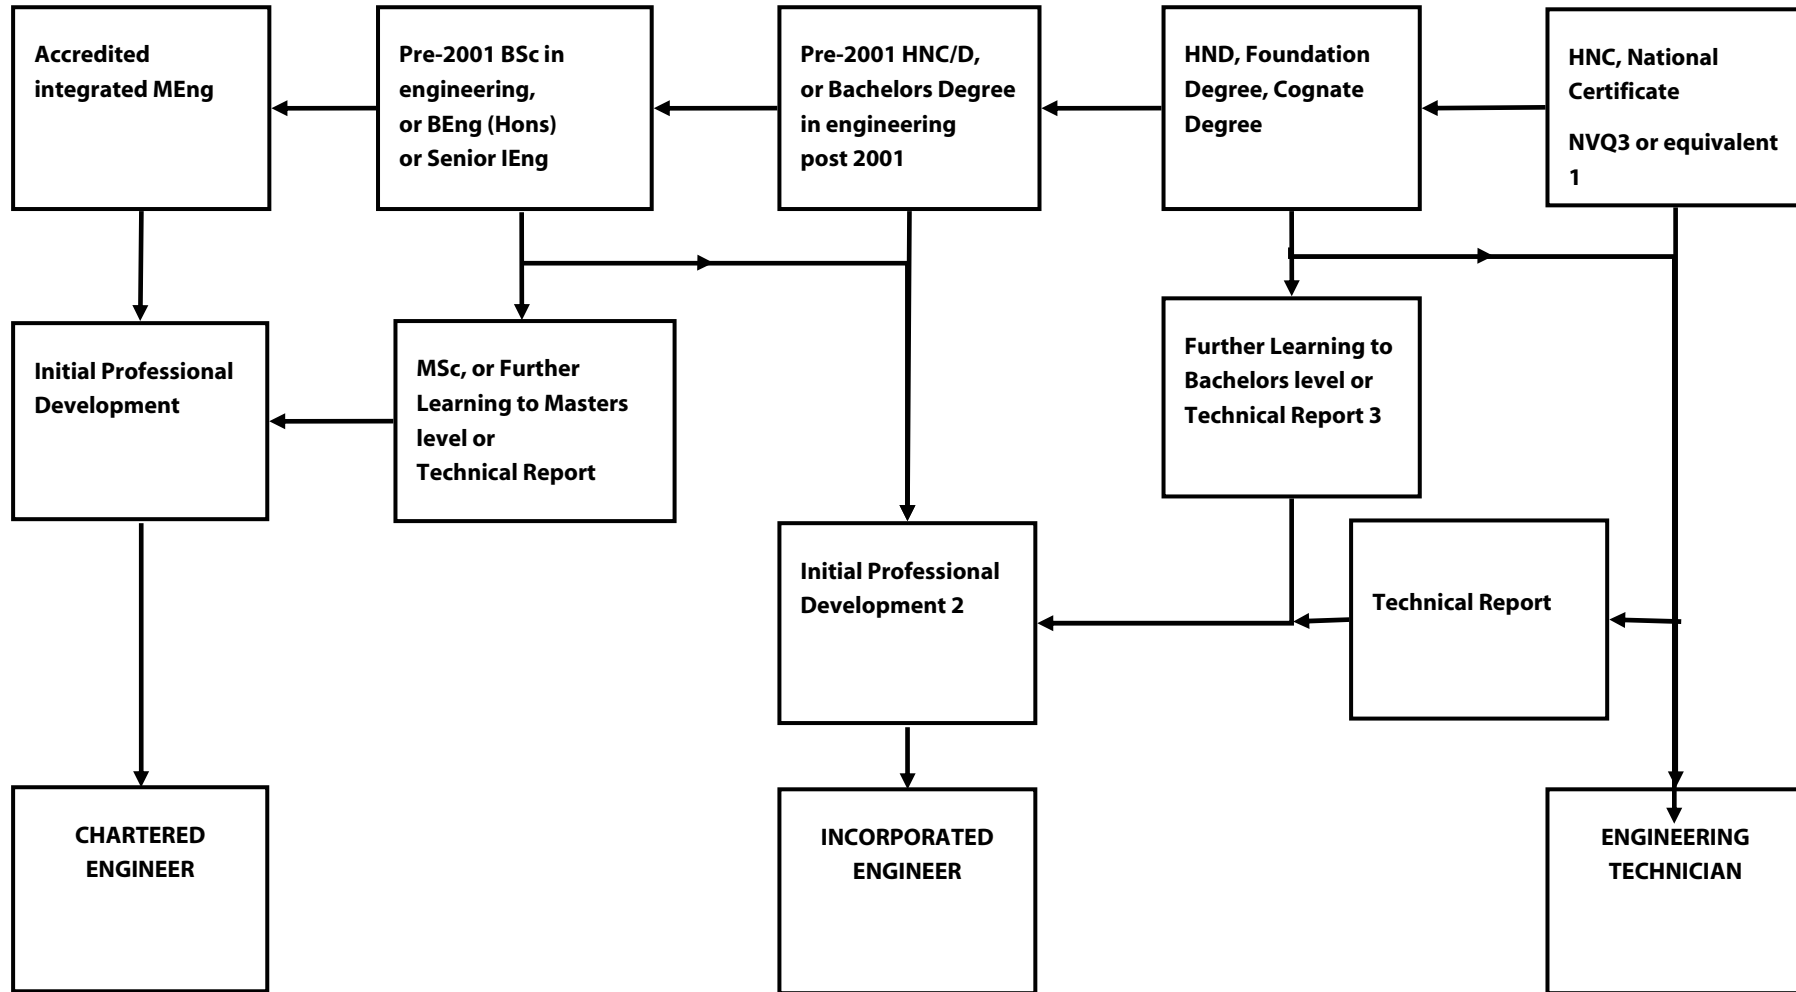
Accredited integrated MEng

Pre-2001 BSc in engineering, or BEng (Hons) or Senior IEng

Pre-2001 HNC/D, or Bachelors Degree in engineering post 2001

HND, Foundation Degree, Cognate Degree

HNC, National Certificate

NVQ3 or equivalent 1

Initial Professional Development

MSc, or Further Learning to Masters level or Technical Report

Further Learning to Bachelors level or Technical Report 3

Initial Professional Development 2

Technical Report

CHARTERED ENGINEER

INCORPORATED ENGINEER

ENGINEERING TECHNICIAN